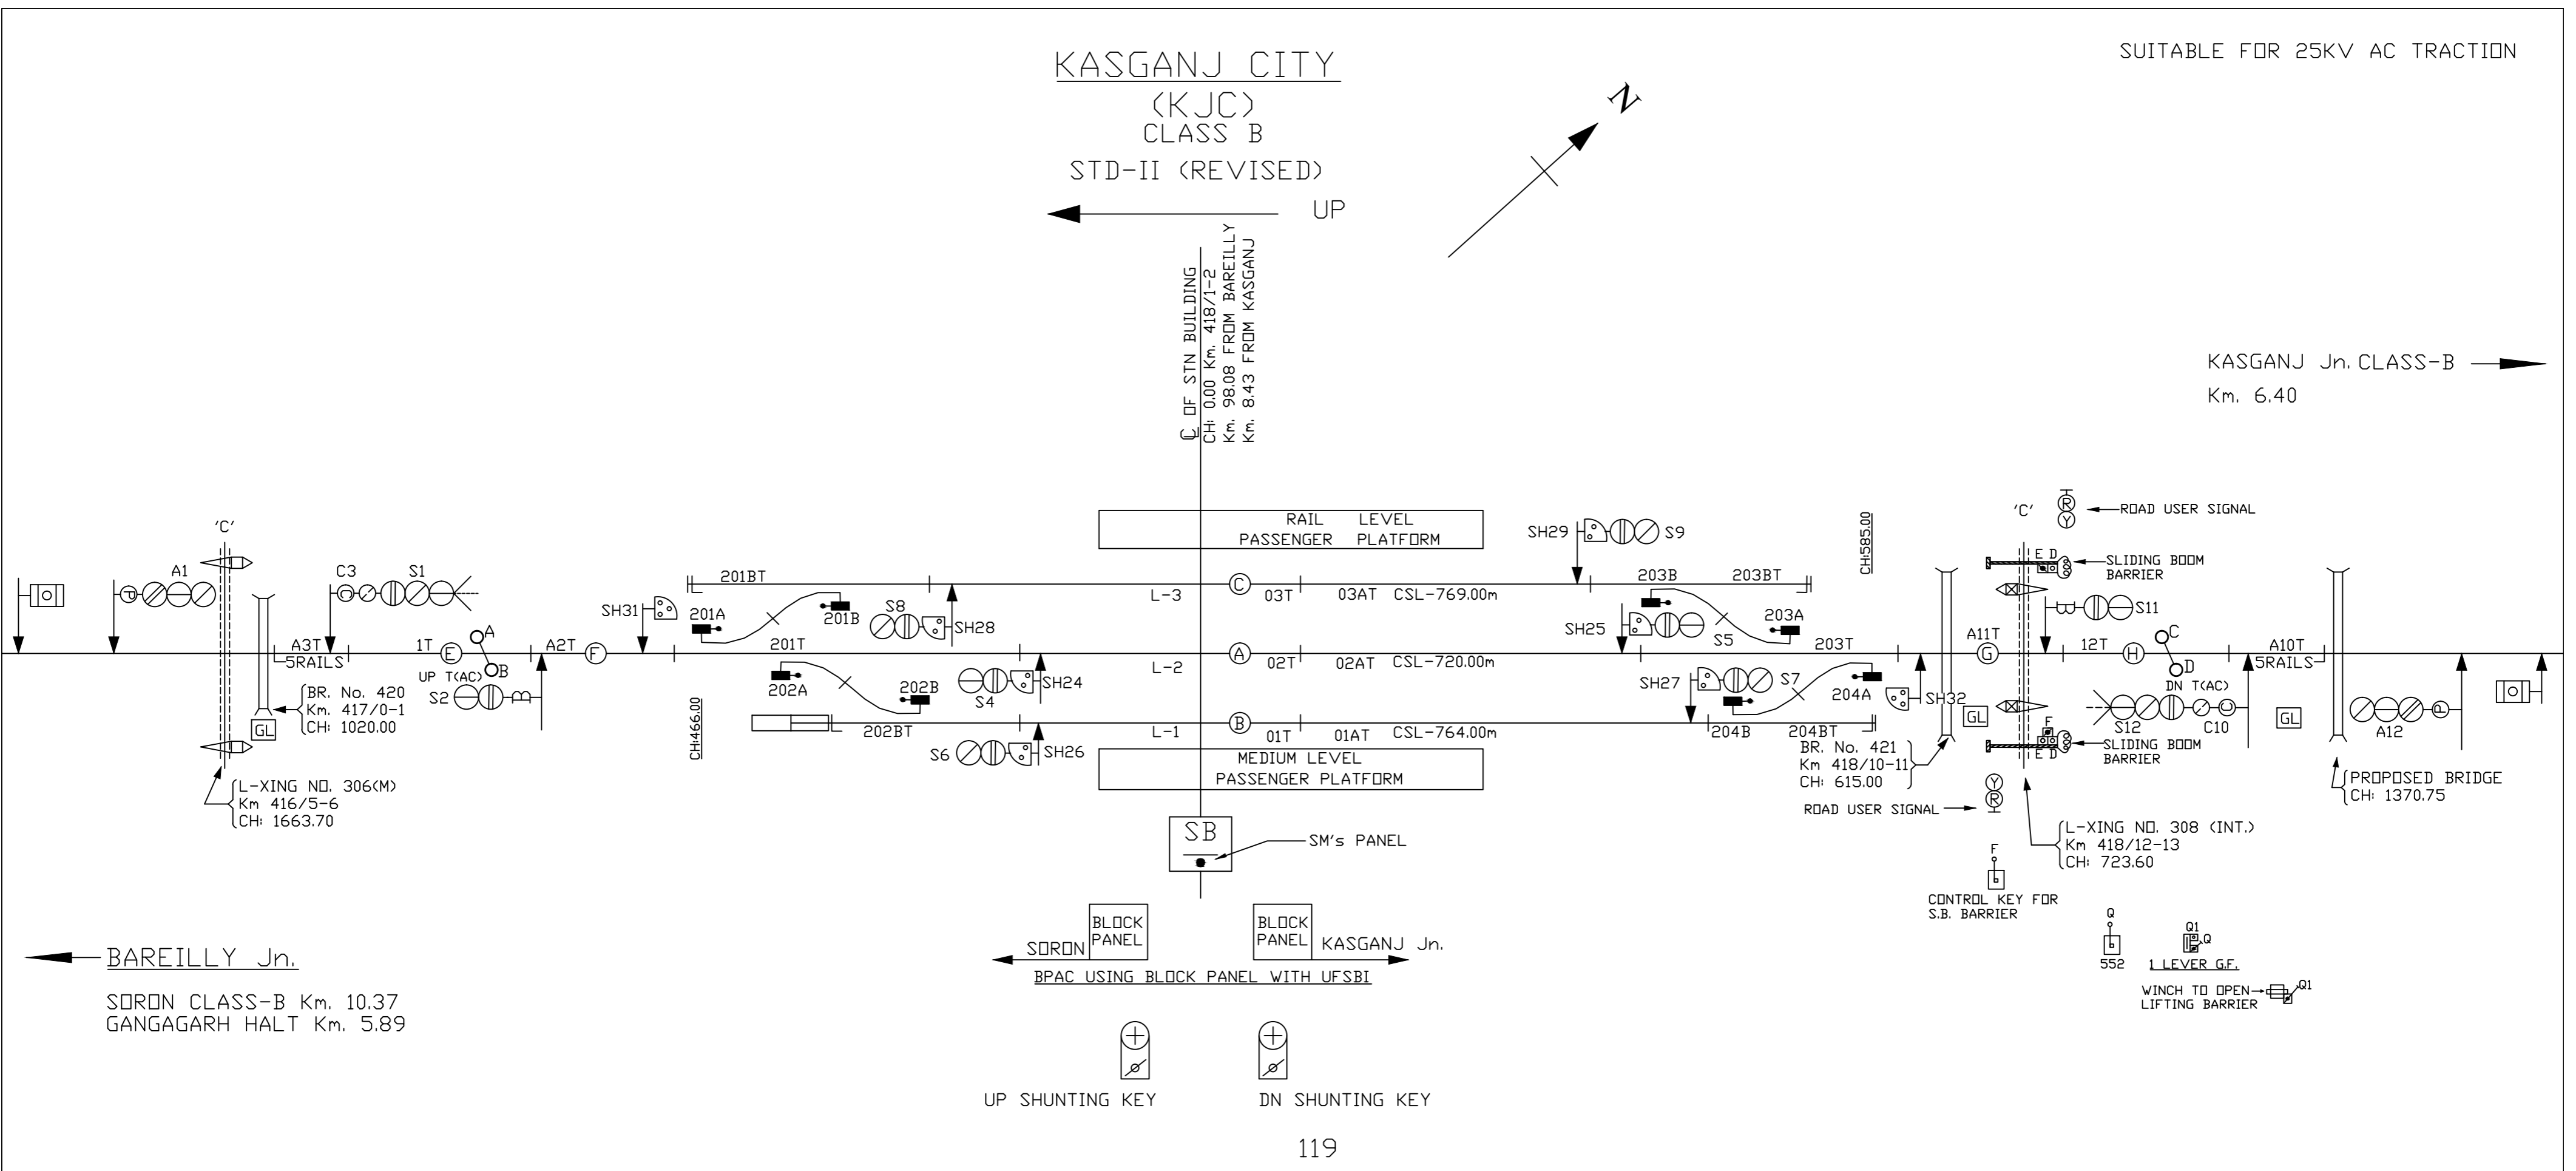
KASGANJ CITY
(KJC)
CLASS B
STD-II (REVISED)

UP

SUITABLE FOR 25KV AC TRACTION

N

℄ OF STN BUILDING
CH: 0.00 Km. 418/1-2
Km. 98.08 FROM BAREILLY
Km. 8.43 FROM KASGANJ

KASGANJ Jn. CLASS-B
Km. 6.40

RAIL LEVEL
PASSENGER PLATFORM

'C'
A1
C3
S1
A3T
5RAILS
1T
E
A
B
UP T(AC)
S2
A2T
F
SH31
201BT
201A
201B
201T
S8
SH28
L-3
C
03T
03AT CSL-769.00m
202A
202B
S4
SH24
L-2
A
02T
02AT CSL-720.00m
202BT
S6
SH26
L-1
B
01T
01AT CSL-764.00m
CH:466.00
GL
BR. No. 420
Km. 417/0-1
CH: 1020.00
L-XING NO. 306(M)
Km 416/5-6
CH: 1663.70

MEDIUM LEVEL
PASSENGER PLATFORM

SH29
S9
203B
203BT
CH:585.00
SH25
S5
203A
203T
SH27
S7
204A
SH32
204B
204BT
BR. No. 421
Km 418/10-11
CH: 615.00
ROAD USER SIGNAL

'C'
R
Y
ROAD USER SIGNAL
E D
SLIDING BOOM BARRIER
S11
A11T
G
12T
H
C
D
DN T(AC)
S12
C10
A10T
5RAILS
GL
F
E D
SLIDING BOOM BARRIER
A12
PROPOSED BRIDGE
CH: 1370.75
L-XING NO. 308 (INT.)
Km 418/12-13
CH: 723.60
F
CONTROL KEY FOR S.B. BARRIER
Q
552
Q1
Q
1 LEVER G.F.
WINCH TO OPEN LIFTING BARRIER
Q1

SB
SM's PANEL

BAREILLY Jn.
SORON CLASS-B Km. 10.37
GANGAGARH HALT Km. 5.89

SORON
BLOCK PANEL
BLOCK PANEL
KASGANJ Jn.
BPAC USING BLOCK PANEL WITH UFSBI

UP SHUNTING KEY
DN SHUNTING KEY

119